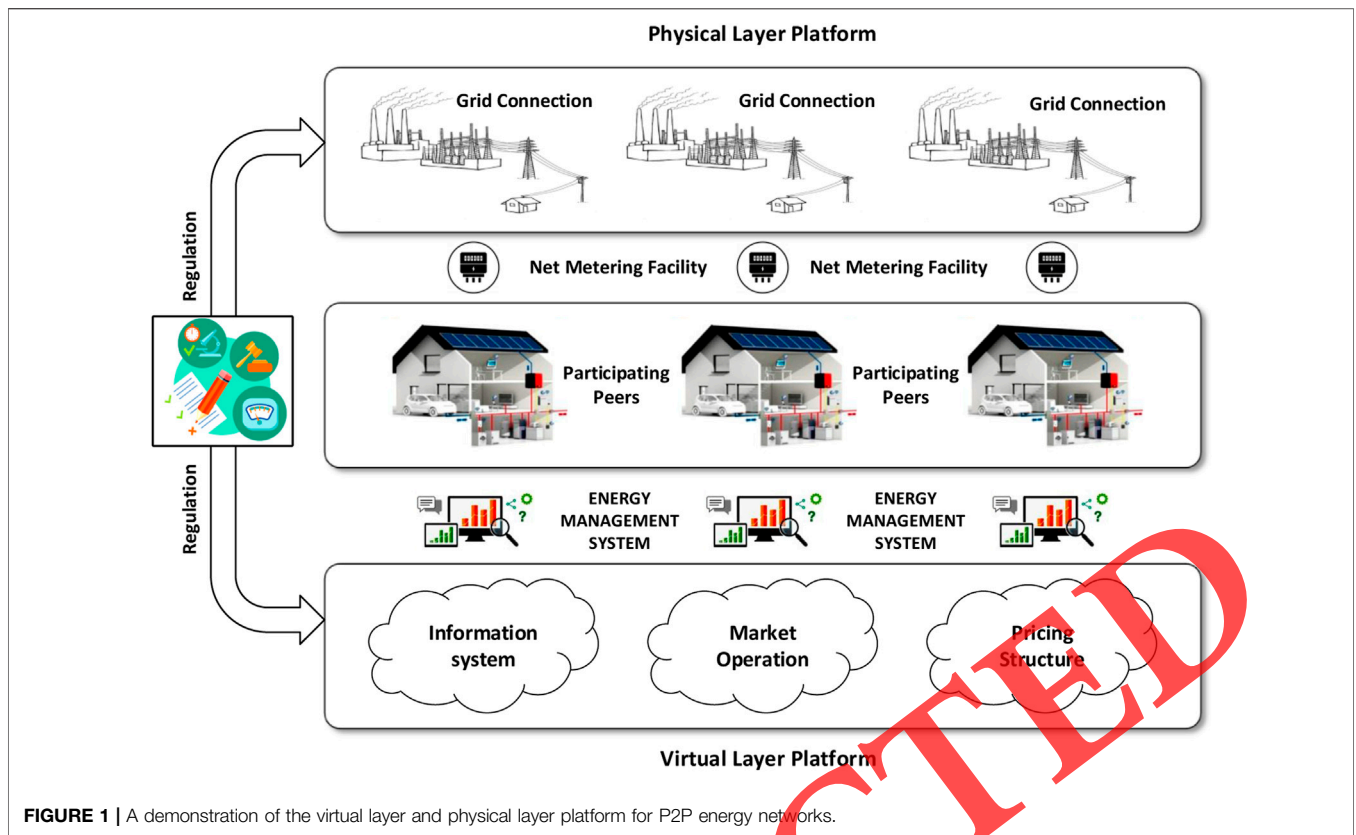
Physical Layer Platform

Grid Connection

Grid Connection

Grid Connection

Regulation

Net Metering Facility

Net Metering Facility

Participating Peers

Participating Peers

Regulation

ENERGY MANAGEMENT SYSTEM

ENERGY MANAGEMENT SYSTEM

Information system

Market Operation

Pricing Structure

Virtual Layer Platform

CTED

FIGURE 1 | A demonstration of the virtual layer and physical layer platform for P2P energy networks.